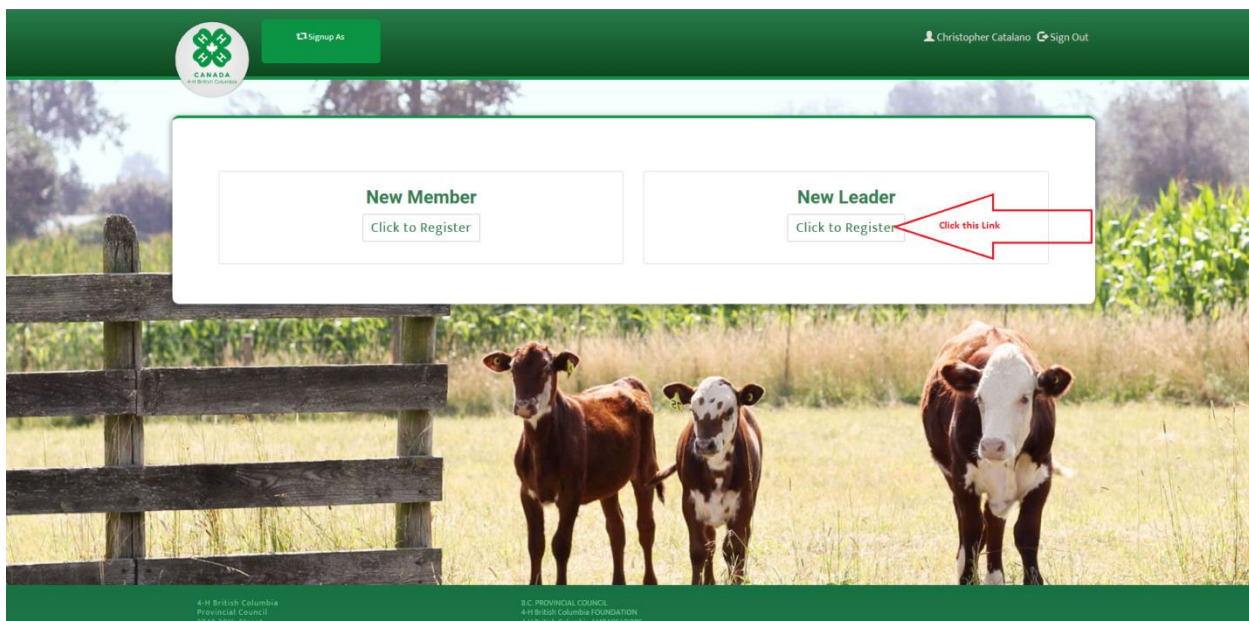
CANADA
4-H British Columbia

Signup As

Christopher Catalano Sign Out

New Member
Click to Register

New Leader
Click to Register

Click this Link

4-H British Columbia
Provincial Council
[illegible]

B.C. PROVINCIAL COUNCIL
4-H British Columbia FOUNDATION
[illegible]